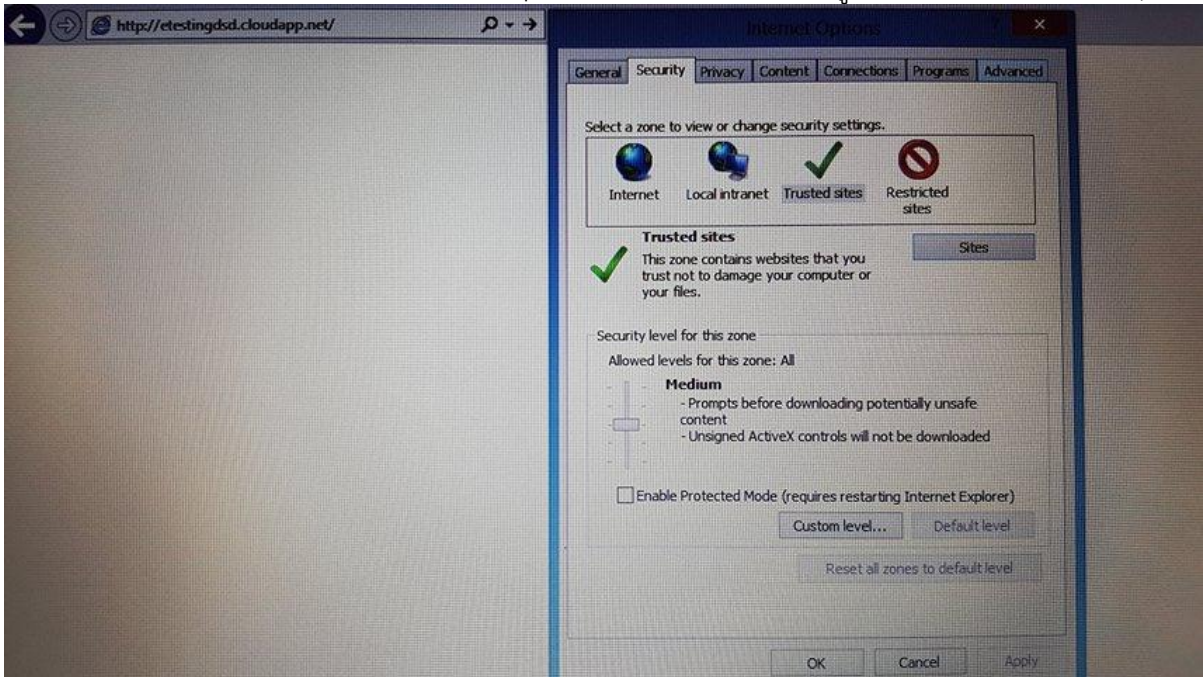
http://etestingdsd.cloudapp.net/

Internet Options

General | Security | Privacy | Content | Connections | Programs | Advanced

Select a zone to view or change security settings.

Internet
Local intranet
Trusted sites
Restricted sites

Trusted sites
This zone contains websites that you trust not to damage your computer or your files.

Sites

Security level for this zone
Allowed levels for this zone: All

Medium
- Prompts before downloading potentially unsafe content
- Unsigned ActiveX controls will not be downloaded

Enable Protected Mode (requires restarting Internet Explorer)

Custom level...
Default level

Reset all zones to default level

OK
Cancel
Apply